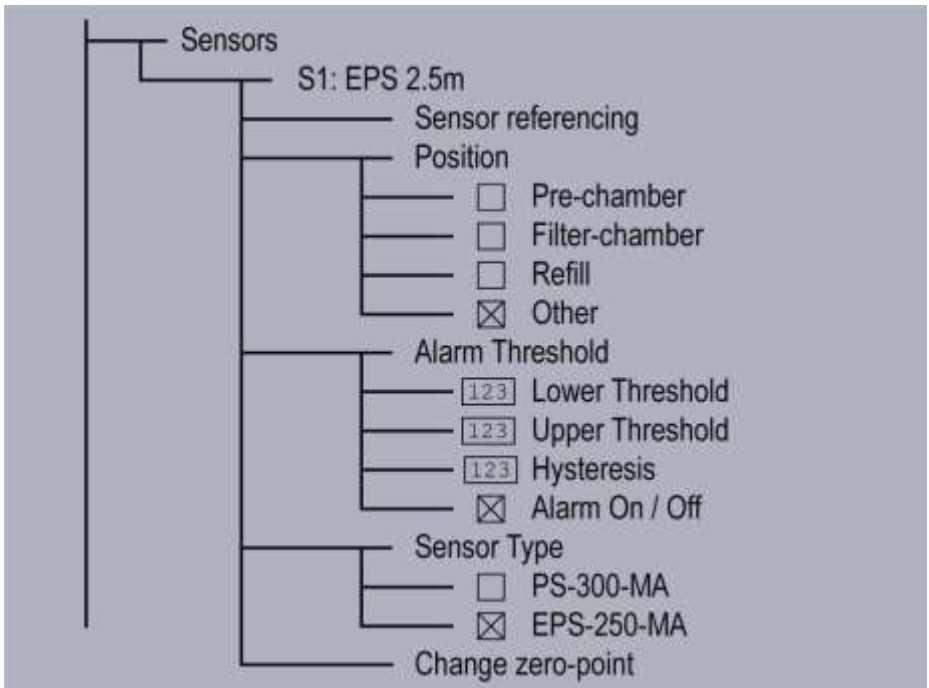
Sensors
S1: EPS 2.5m
Sensor referencing
Position
☐ Pre-chamber
☐ Filter-chamber
☐ Refill
☒ Other
Alarm Threshold
123 Lower Threshold
123 Upper Threshold
123 Hysteresis
☒ Alarm On / Off
Sensor Type
☐ PS-300-MA
☒ EPS-250-MA
Change zero-point